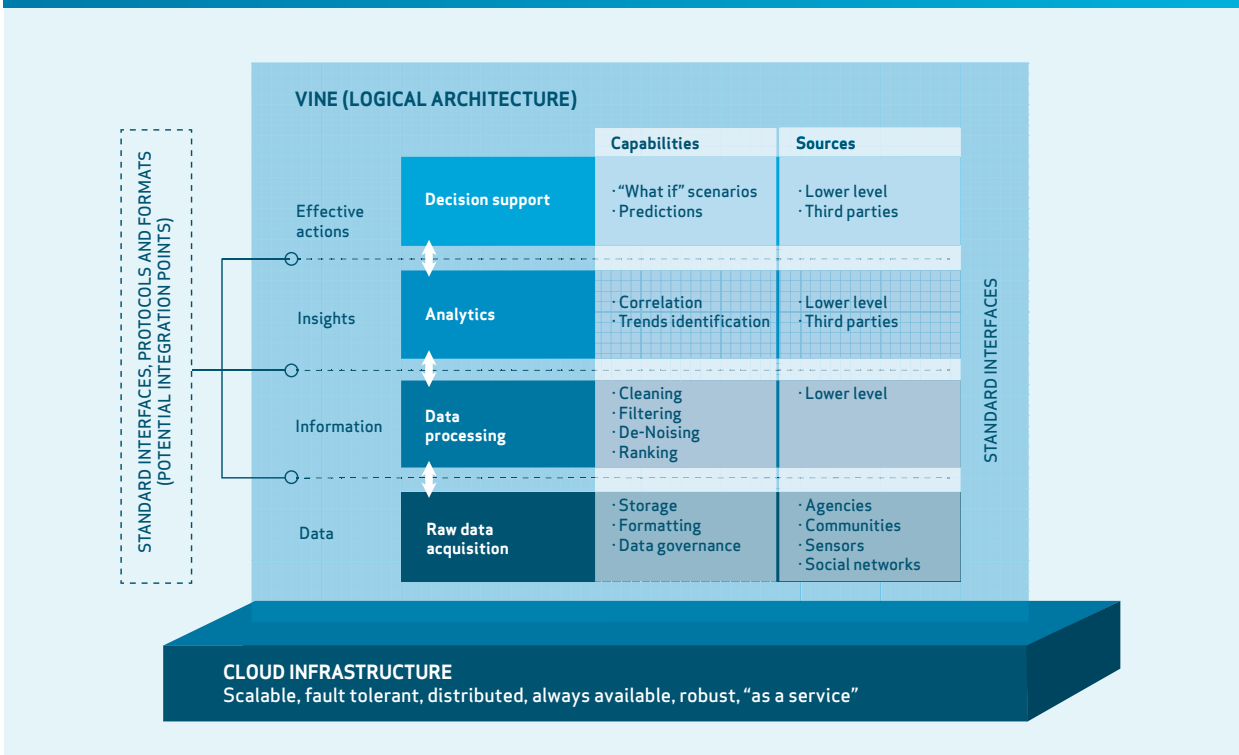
VINE (LOGICAL ARCHITECTURE)

STANDARD INTERFACES, PROTOCOLS AND FORMATS (POTENTIAL INTEGRATION POINTS)

| | | Capabilities | Sources |
|---|---|---|---|
| Effective actions | Decision support | · "What if" scenarios · Predictions | · Lower level · Third parties |
| Insights | Analytics | · Correlation · Trends identification | · Lower level · Third parties |
| Information | Data processing | · Cleaning · Filtering · De-Noising · Ranking | · Lower level |
| Data | Raw data acquisition | · Storage · Formatting · Data governance | · Agencies · Communities · Sensors · Social networks |

STANDARD INTERFACES

CLOUD INFRASTRUCTURE
Scalable, fault tolerant, distributed, always available, robust, "as a service"